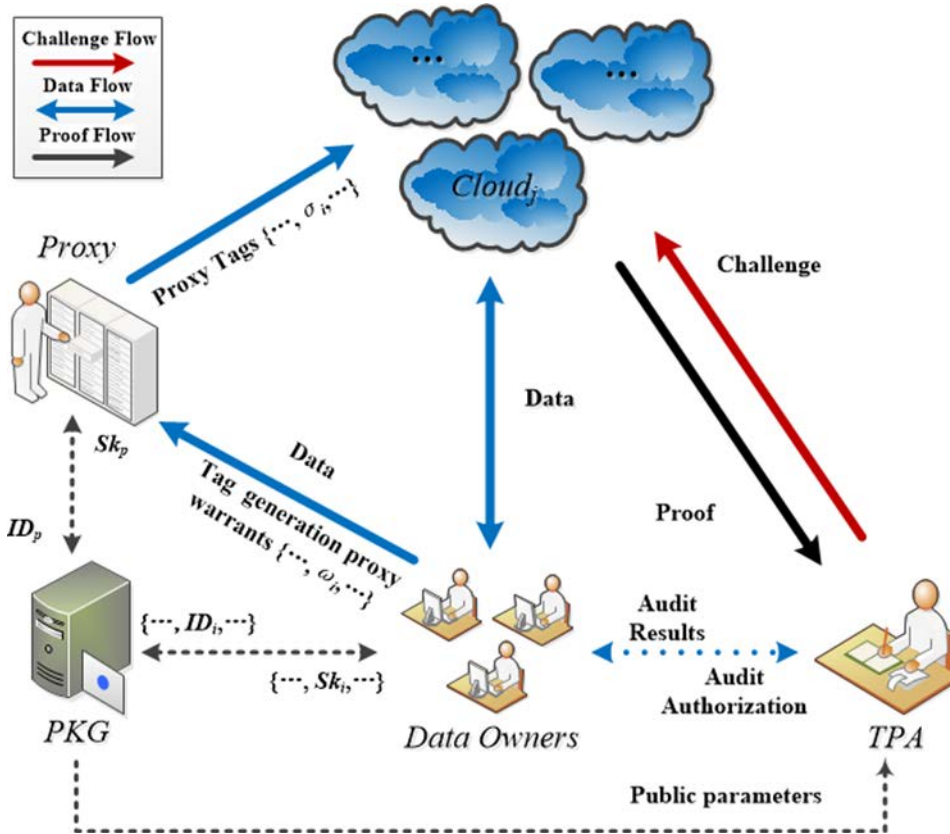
Challenge Flow
Data Flow
Proof Flow

···
···
$Cloud_j$

Proxy
Proxy Tags $\{\cdots, \sigma_i, \cdots\}$
Challenge
Data
$Sk_p$
Data
Tag generation proxy warrants $\{\cdots, \omega_i, \cdots\}$
$ID_p$
Proof
$\{\cdots, ID_i, \cdots\}$
$\{\cdots, Sk_i, \cdots\}$
Audit Results
Audit Authorization
PKG
Data Owners
TPA
Public parameters